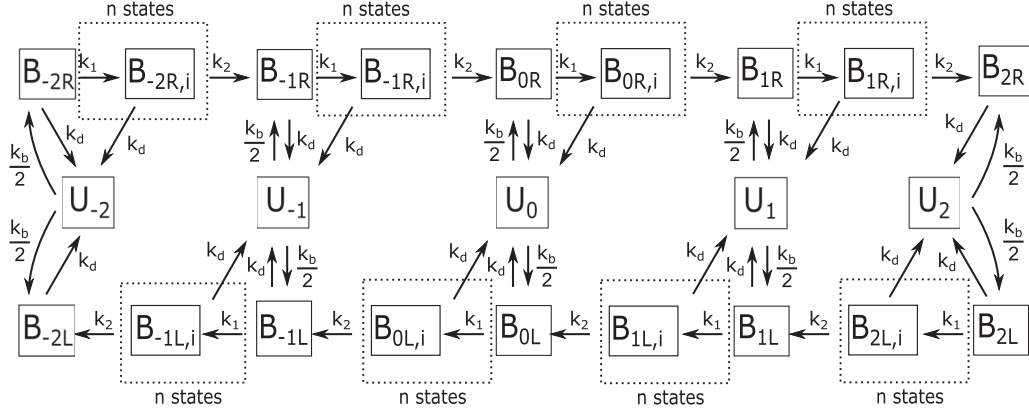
n states
n states
n states
n states

$B_{-2R}$ $k_1$ $B_{-2R,i}$ $k_2$ $B_{-1R}$ $k_1$ $B_{-1R,i}$ $k_2$ $B_{0R}$ $k_1$ $B_{0R,i}$ $k_2$ $B_{1R}$ $k_1$ $B_{1R,i}$ $k_2$ $B_{2R}$

$k_d$ $k_d$ $\frac{k_b}{2}$ $k_d$ $k_d$ $\frac{k_b}{2}$ $k_d$ $k_d$ $\frac{k_b}{2}$ $k_d$ $k_d$ $k_d$ $\frac{k_b}{2}$

$U_{-2}$ $U_{-1}$ $U_0$ $U_1$ $U_2$

$\frac{k_b}{2}$ $k_d$ $k_d$ $k_d$ $\frac{k_b}{2}$ $k_d$ $k_d$ $\frac{k_b}{2}$ $k_d$ $k_d$ $\frac{k_b}{2}$ $k_d$ $k_d$ $\frac{k_b}{2}$

$B_{-2L}$ $k_2$ $B_{-1L,i}$ $k_1$ $B_{-1L}$ $k_2$ $B_{0L,i}$ $k_1$ $B_{0L}$ $k_2$ $B_{1L,i}$ $k_1$ $B_{1L}$ $k_2$ $B_{2L,i}$ $k_1$ $B_{2L}$

n states
n states
n states
n states